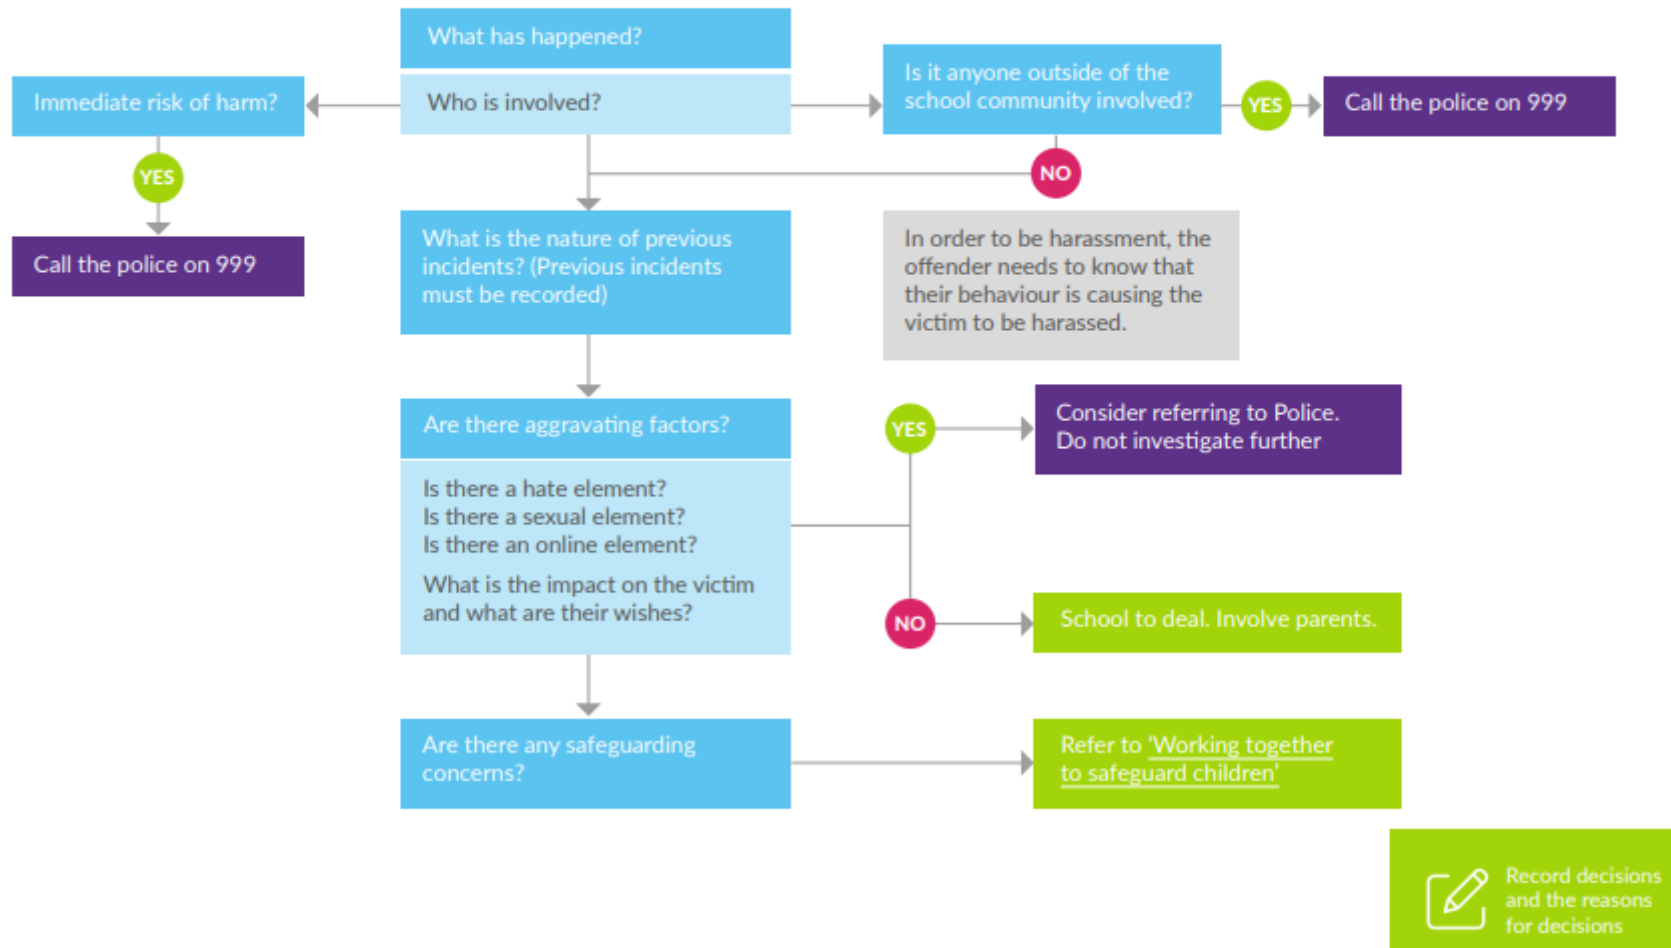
What has happened?

Who is involved?

Immediate risk of harm?

YES

Call the police on 999

Is it anyone outside of the school community involved?

YES

Call the police on 999

NO

In order to be harassment, the offender needs to know that their behaviour is causing the victim to be harassed.

What is the nature of previous incidents? (Previous incidents must be recorded)

Are there aggravating factors?

Is there a hate element?
Is there a sexual element?
Is there an online element?

What is the impact on the victim and what are their wishes?

YES

Consider referring to Police. Do not investigate further

NO

School to deal. Involve parents.

Are there any safeguarding concerns?

Refer to 'Working together to safeguard children'

Record decisions and the reasons for decisions